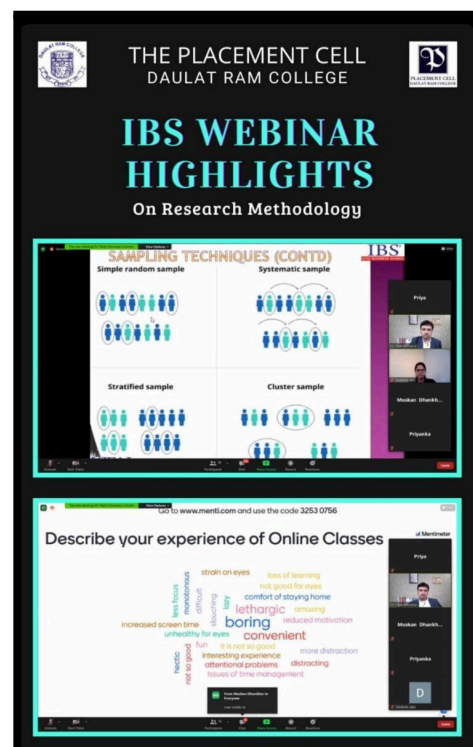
THE PLACEMENT CELL
DAULAT RAM COLLEGE

PLACEMENT CELL
DAULAT RAM COLLEGE

IBS WEBINAR HIGHLIGHTS

On Research Methodology

SAMPLING TECHNIQUES (CONTD)

IBS

Simple random sample

Systematic sample

Stratified sample

Cluster sample

Priya

Muskan Dhankh...

Priyanka

Go to www.menti.com and use the code 3253 0756

Mentimeter

Describe your experience of Online Classes

strain on eyes
loss of learning
not good for eyes
comfort of staying home
less focus
monotonous
difficult
slouching
lazy
lethargic
amazing
reduced motivation
increased screen time
boring
convenient
unhealthy for eyes
fun
it is not so good
more distraction
hectic
not so good
interesting experience
attentional problems
distracting
issues of time management

Priya

Muskan Dhankh...

Priyanka

D